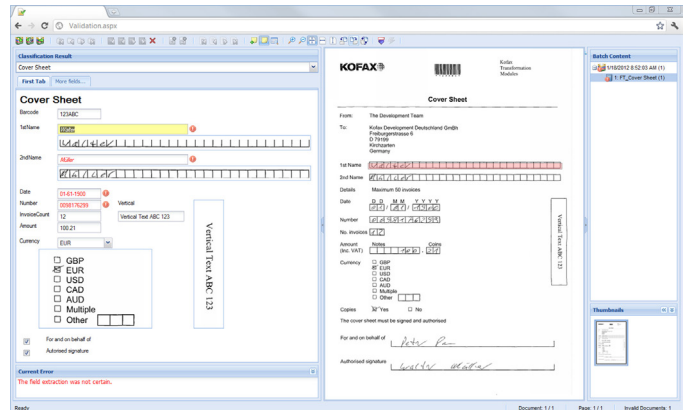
Validation.aspx

Classification Result

Cover Sheet

First Tab | More fields...

Cover Sheet

Barcode 123ABC

1stName

2ndName Müller

Date 01-01-1900

Number 0058176299

InvoiceCount 12

Amount 100.21

Currency EUR

Vertical

Vertical Text ABC 123

Vertical Text ABC 123

GBP
EUR
USD
CAD
AUD
Multiple
Other

For and on behalf of

Autorised signature

Current Error

The field extraction was not certain.

KOFAX

Kofax Transformation Modules

Cover Sheet

From: The Development Team

To: Kofax Development Deutschland GmbH Freiburgerstrasse 6 D 79199 Kirchzarten Germany

1st Name

2nd Name

Details Maximum 50 invoices

Date D D M M Y Y Y Y

Number

No. invoices

Amount (incl. VAT) Notes Coins

Currency GBP EUR USD CAD AUD Multiple Other

Vertical Text ABC 123

Copies Yes No

The cover sheet must be signed and authorised

For and on behalf of

Authorised signature

Batch Content

5/18/2012 8:52:03 AM (1)

1: FT_Cover Sheet (1)

Thumbnails

Ready

Document: 1 / 1

Page: 1 / 1

Invalid Documents: 1